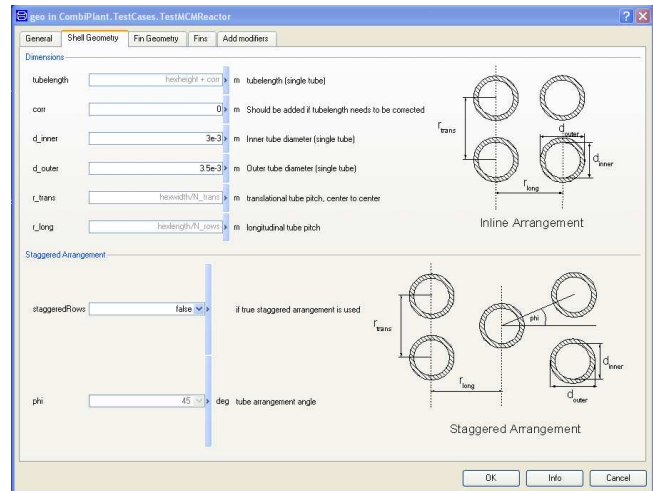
geo in CombiPlant.TestCases.TestMCMReactor

General | Shell Geometry | Fin Geometry | Fins | Add modifiers

Dimensions

tubelength | hexheight + corr | m | tubelength (single tube)
corr | 0 | m | Should be added if tubelength needs to be corrected
d_inner | 3e-3 | m | Inner tube diameter (single tube)
d_outer | 3.5e-3 | m | Outer tube diameter (single tube)
r_trans | hexwidth/N_trans | m | translational tube pitch, center to center
r_long | hexlength/N_rows | m | longitudinal tube pitch

$r_{trans}$ $d_{outer}$ $d_{inner}$ $r_{long}$

Inline Arrangement

Staggered Arrangement

staggeredRows | false | if true staggered arrangement is used

phi | 45 | deg | tube arrangement angle

$r_{trans}$ phi $r_{long}$ $d_{inner}$ $d_{outer}$

Staggered Arrangement

OK | Info | Cancel